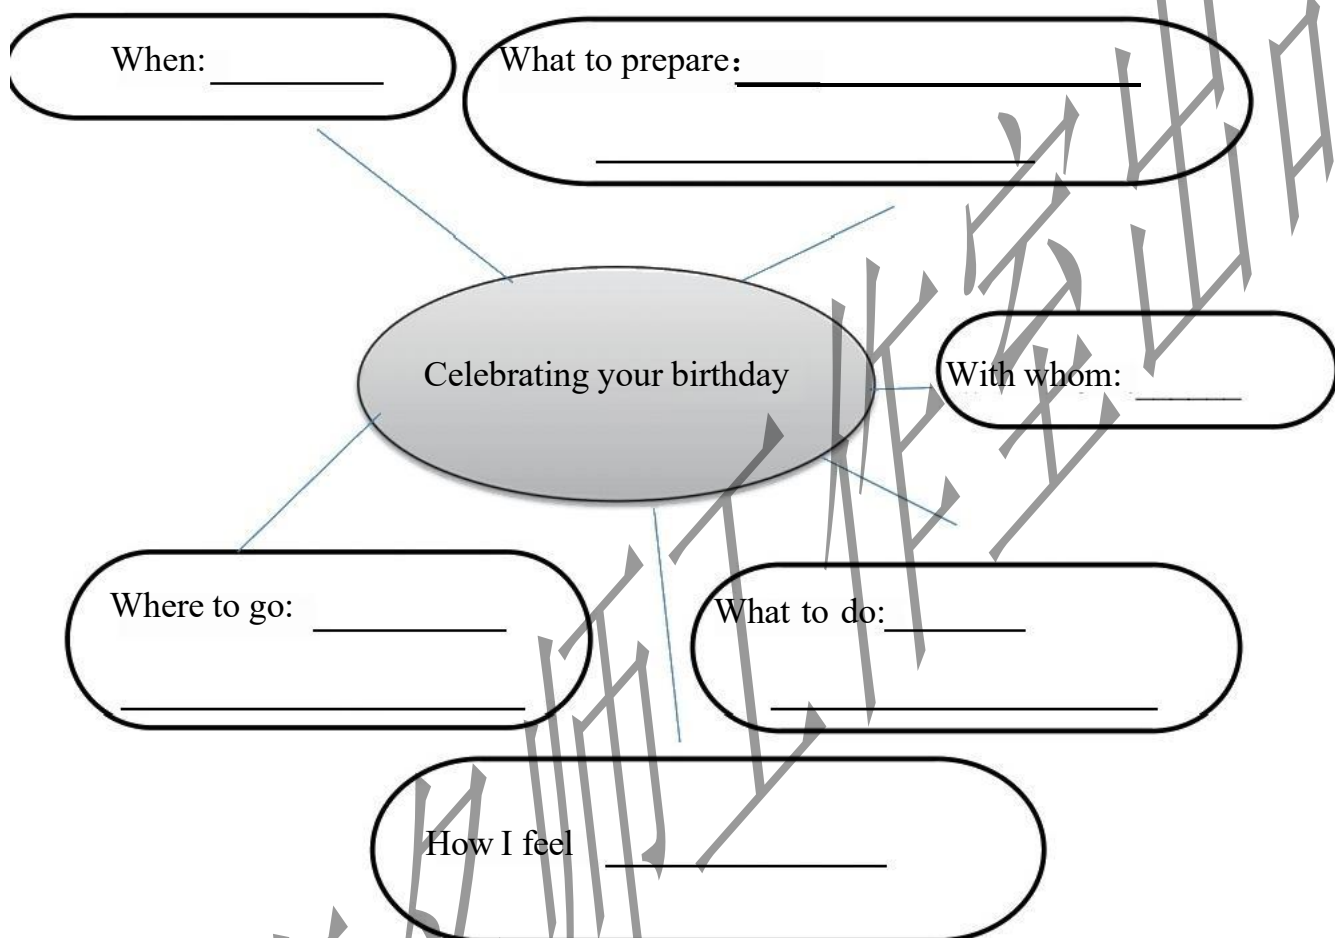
When:\_\_\_\_\_\_\_\_\_

What to prepare：\_\_\_\_\_\_\_\_\_\_\_\_\_\_\_\_\_\_\_\_\_\_\_\_

\_\_\_\_\_\_\_\_\_\_\_\_\_\_\_\_\_\_\_\_\_\_\_\_

Celebrating your birthday

With whom: \_\_\_\_\_\_

Where to go: \_\_\_\_\_\_\_\_\_\_

\_\_\_\_\_\_\_\_\_\_\_\_\_\_\_\_\_\_\_\_\_\_\_\_

What to do:\_\_\_\_\_\_\_\_

\_\_\_\_\_\_\_\_\_\_\_\_\_\_\_\_\_\_\_\_\_\_\_\_

How I feel \_\_\_\_\_\_\_\_\_\_\_\_\_\_\_